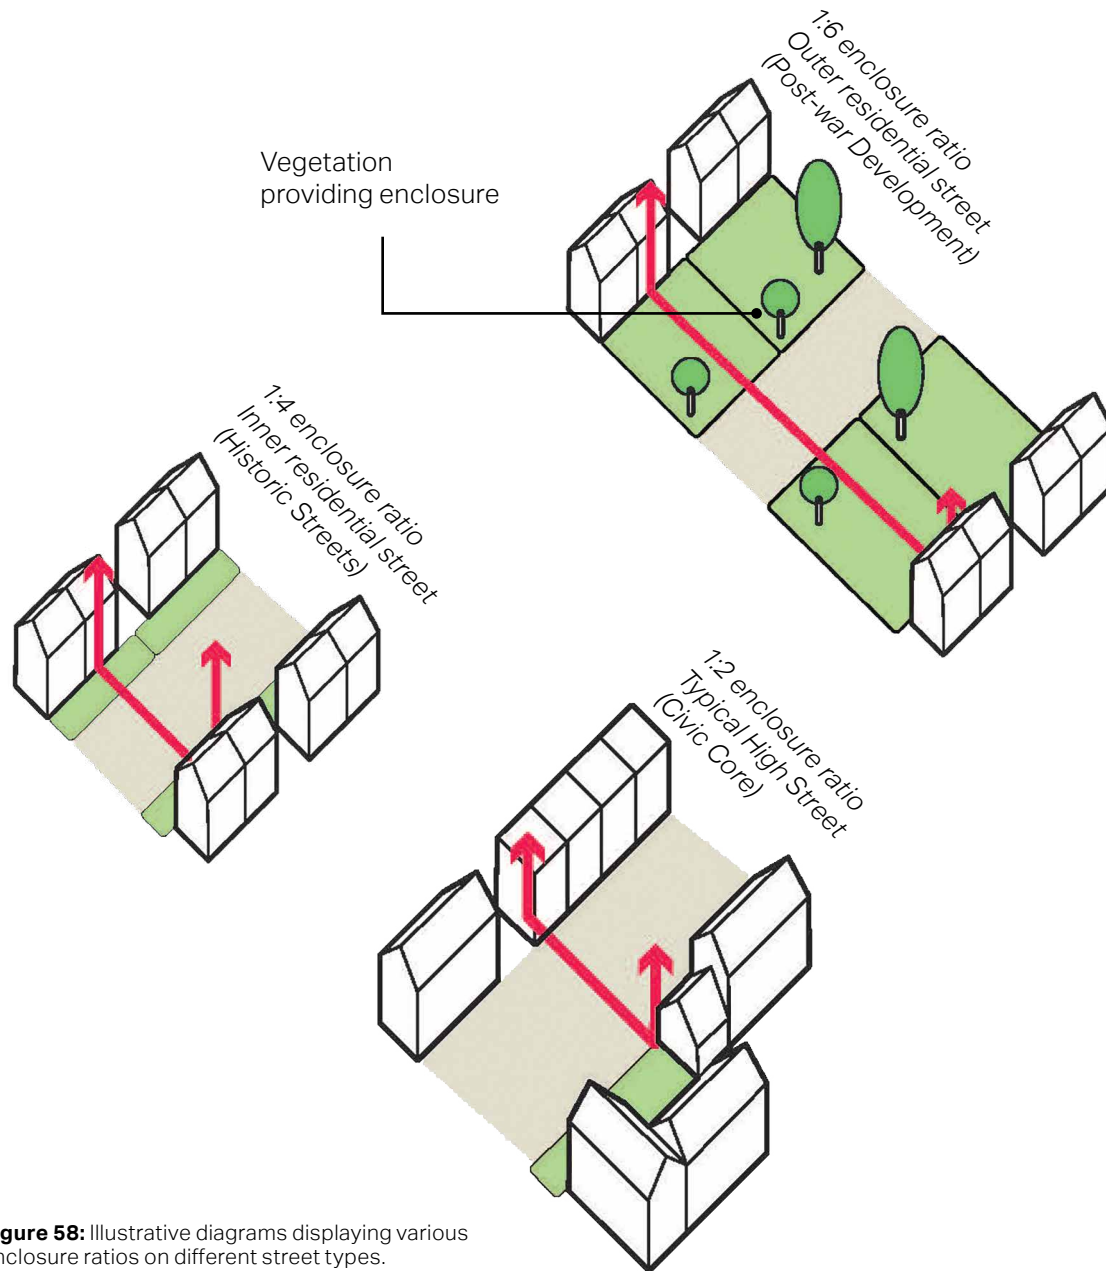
1:6 enclosure ratio
Outer residential street
(Post-war Development)

Vegetation providing enclosure

1:4 enclosure ratio
Inner residential street
(Historic Streets)

1:2 enclosure ratio
Typical High Street
(Civic Core)

gure 58: Illustrative diagrams displaying various nclosure ratios on different street types.